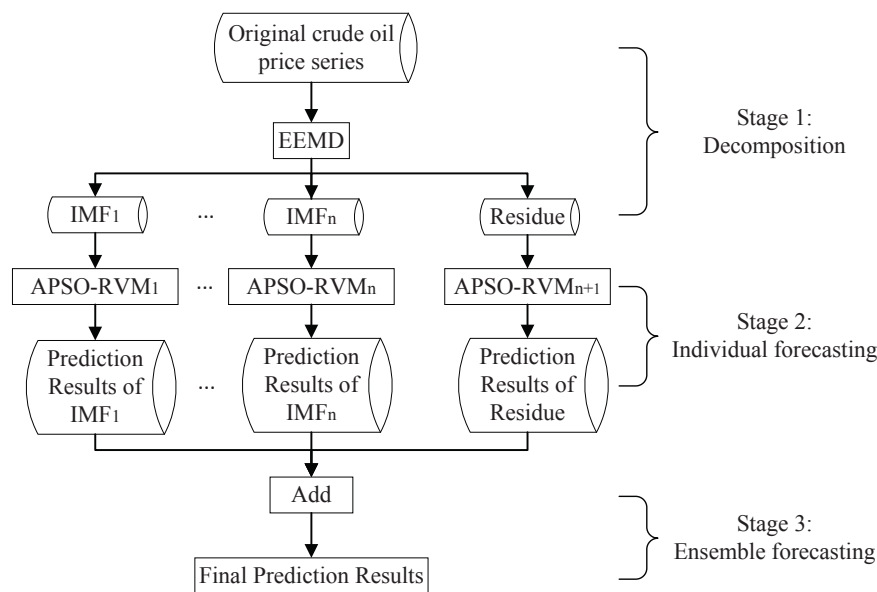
Original crude oil price series

EEMD

$IMF_1$ ... $IMF_n$ Residue

$APSO\text{-}RVM_1$ ... $APSO\text{-}RVM_n$ $APSO\text{-}RVM_{n+1}$

Prediction Results of $IMF_1$ ... Prediction Results of $IMF_n$ Prediction Results of Residue

Add

Final Prediction Results

Stage 1: Decomposition

Stage 2: Individual forecasting

Stage 3: Ensemble forecasting